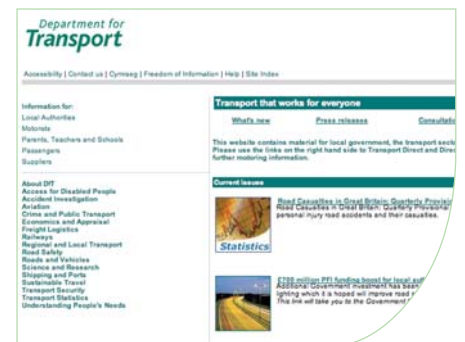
Department for
Transport

Accessibility | Contact us | Cymraeg | Freedom of Information | Help | Site Index

Information for:
Local Authorities
Motorists
Parents, Teachers and Schools
Passengers
Suppliers

About DfT
Access for Disabled People
Accident Investigation
Aviation
Crime and Public Transport
Economics and Appraisal
Freight Logistics
Railways
Regional and Local Transport
Road Safety
Roads and Vehicles
Science and Research
Shipping and Ports
Sustainable Travel
Transport Security
Transport Statistics
Understanding People's Needs

Transport that works for everyone

What's new
Press releases
Consultatio

This website contains material for local government, the transport secto
Please use the links on the right hand side to Transport Direct and Direc
further motoring information.

Current issues

Statistics

Road Casualties in Great Britain: Quarterly Provisi
Road Casualties in Great Britain: Quarterly Provisional
personal injury road accidents and their casualties.

£700 million PFI funding boost for local aut
Additional Government investment has been
lighting which it is hoped will improve road
This link will take you to the Government